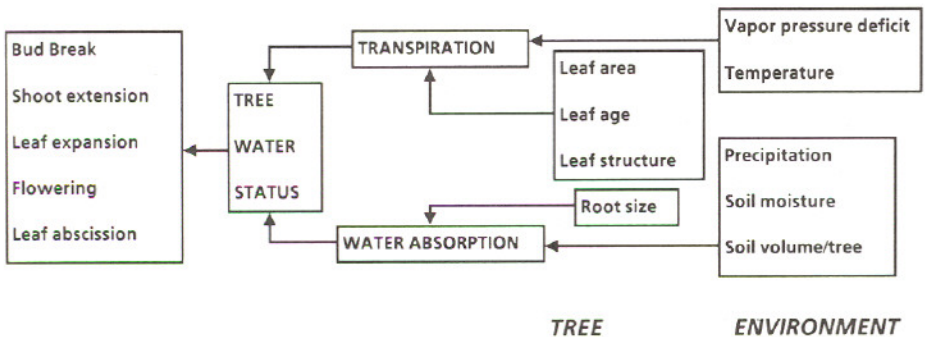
Bud Break

Shoot extension

Leaf expansion

Flowering

Leaf abscission

TREE

WATER

STATUS

TRANSPIRATION

Leaf area

Leaf age

Leaf structure

Vapor pressure deficit

Temperature

Root size

WATER ABSORPTION

Precipitation

Soil moisture

Soil volume/tree

TREE

ENVIRONMENT